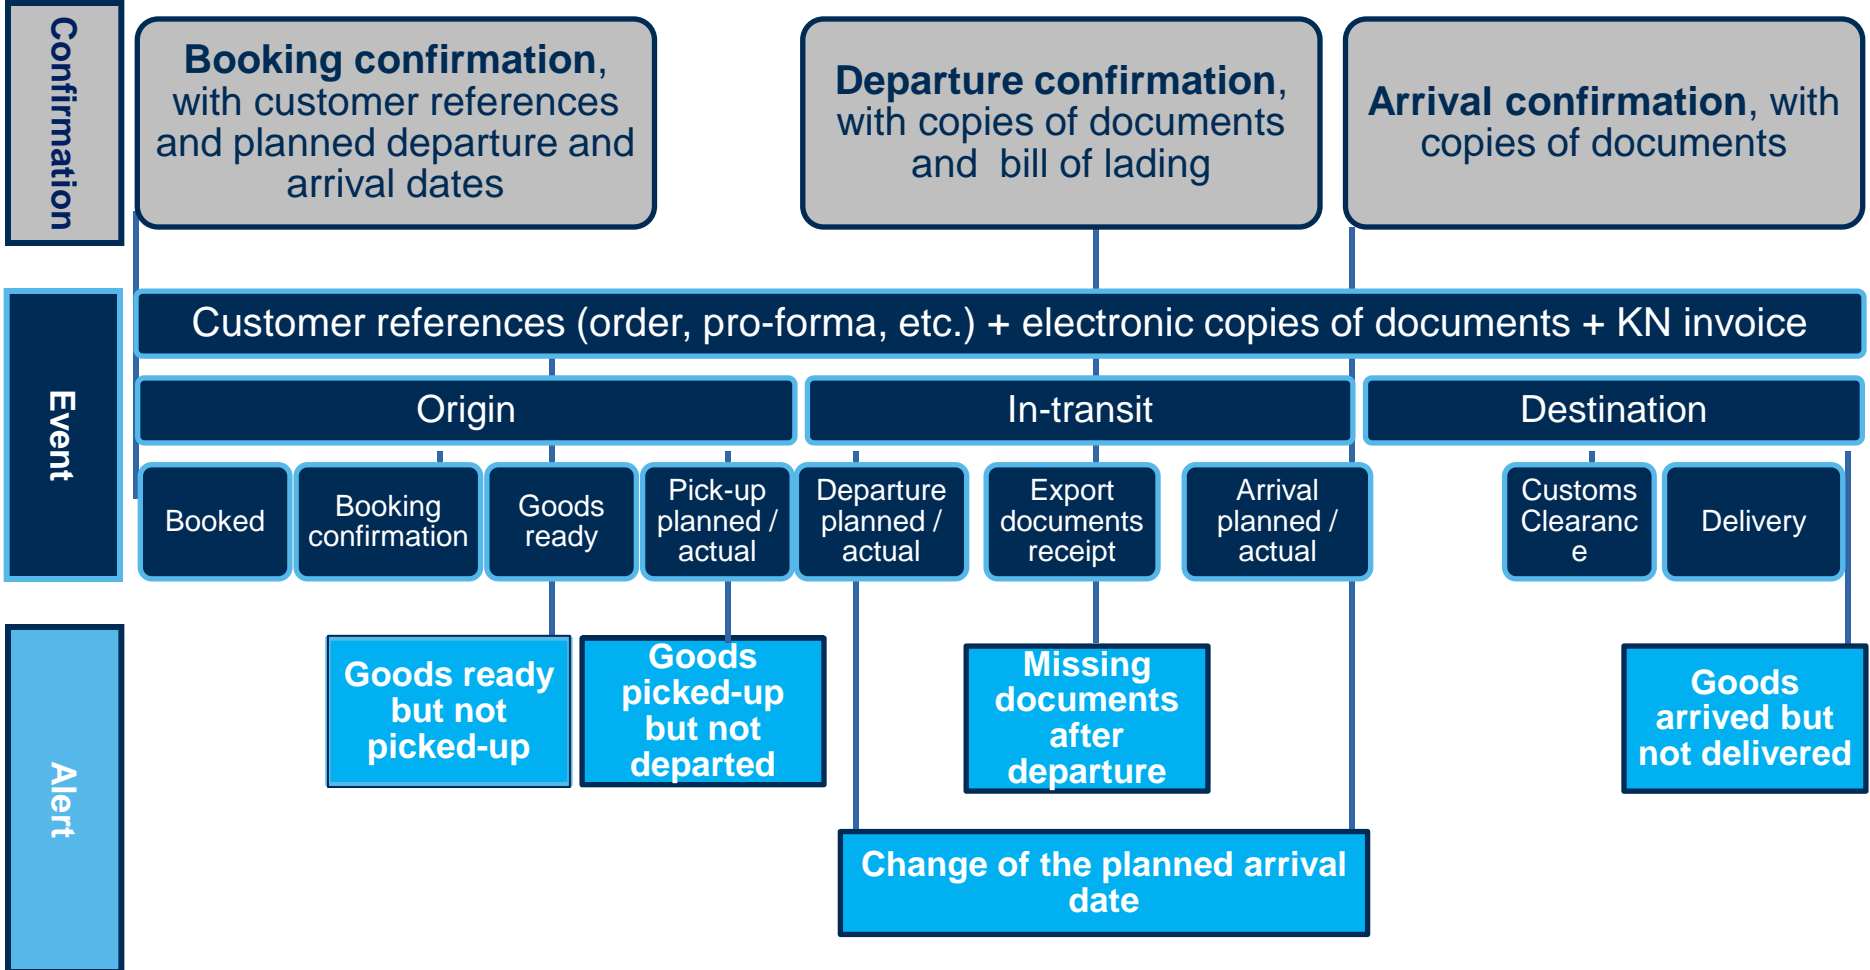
Confirmation

Booking confirmation, with customer references and planned departure and arrival dates

Departure confirmation, with copies of documents and bill of lading

Arrival confirmation, with copies of documents

Event

Customer references (order, pro-forma, etc.) + electronic copies of documents + KN invoice

Origin

In-transit

Destination

Booked

Booking confirmation

Goods ready

Pick-up planned / actual

Departure planned / actual

Export documents receipt

Arrival planned / actual

Customs Clearanc e

Delivery

Alert

Goods ready but not picked-up

Goods picked-up but not departed

Missing documents after departure

Goods arrived but not delivered

Change of the planned arrival date